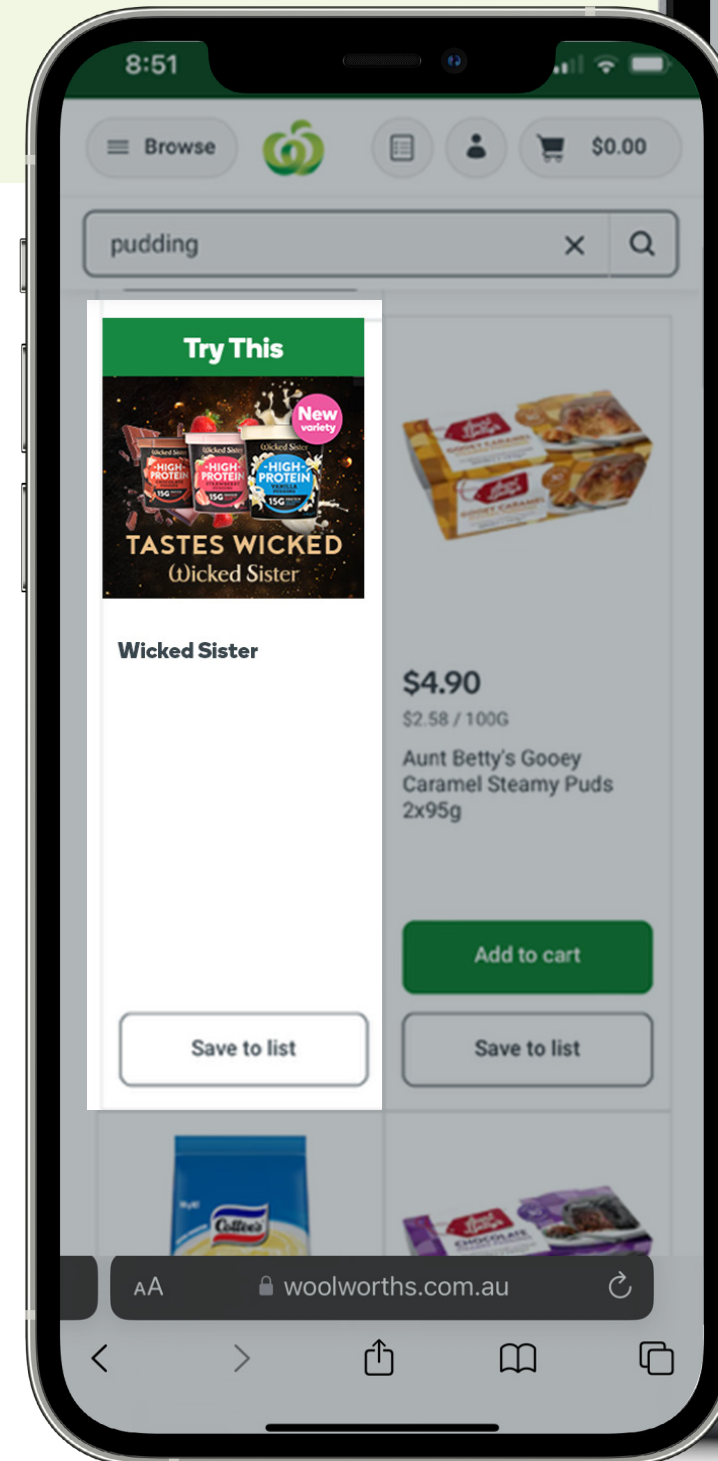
8:51

Browse

$0.00

pudding

Try This

Wicked Sister
HIGH PROTEIN 15G
HIGH PROTEIN 15G
HIGH PROTEIN VANILLA 15G
New variety

TASTES WICKED
Wicked Sister

Wicked Sister

Save to list

GOOEY CARAMEL

$4.90
$2.58 / 100G
Aunt Betty's Gooey Caramel Steamy Puds 2x95g

Add to cart

Save to list

Cottee's

CHOCOLATE

AA woolworths.com.au